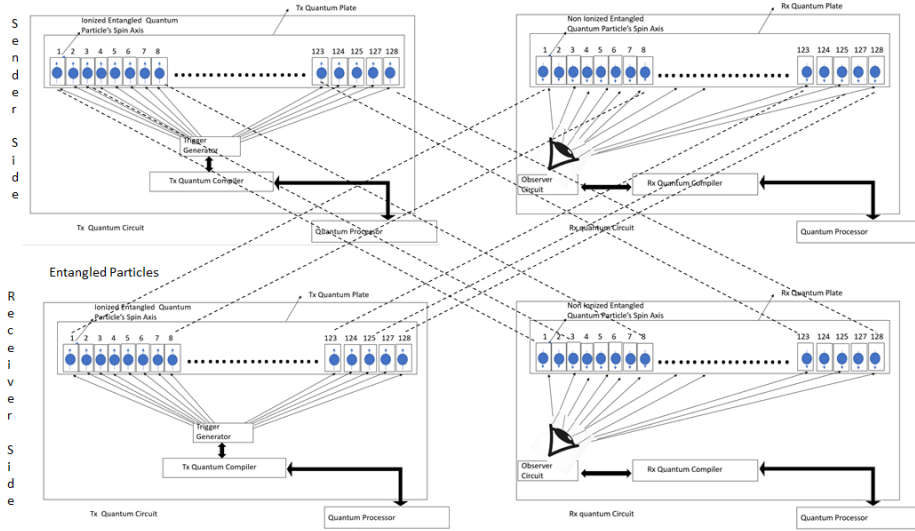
Sender Side

Tx Quantum Plate

Ionized Entangled Quantum Particle's Spin Axis

1 2 3 4 5 6 7 8 123 124 125 127 128

Trigger Generator

Tx Quantum Compiler

Tx Quantum Circuit

Quantum Processor

Rx Quantum Plate

Non Ionized Entangled Quantum Particle's Spin Axis

1 2 3 4 5 6 7 8 123 124 125 127 128

Observer Circuit

Rx Quantum Compiler

Rx quantum Circuit

Quantum Processor

Entangled Particles

Receiver Side

Tx Quantum Plate

Ionized Entangled Quantum Particle's Spin Axis

1 2 3 4 5 6 7 8 123 124 125 127 128

Trigger Generator

Tx Quantum Compiler

Tx Quantum Circuit

Quantum Processor

Rx Quantum Plate

Non Ionized Entangled Quantum Particle's Spin Axis

1 2 3 4 5 6 7 8 123 124 125 127 128

Observer Circuit

Rx Quantum Compiler

Rx quantum Circuit

Quantum Processor